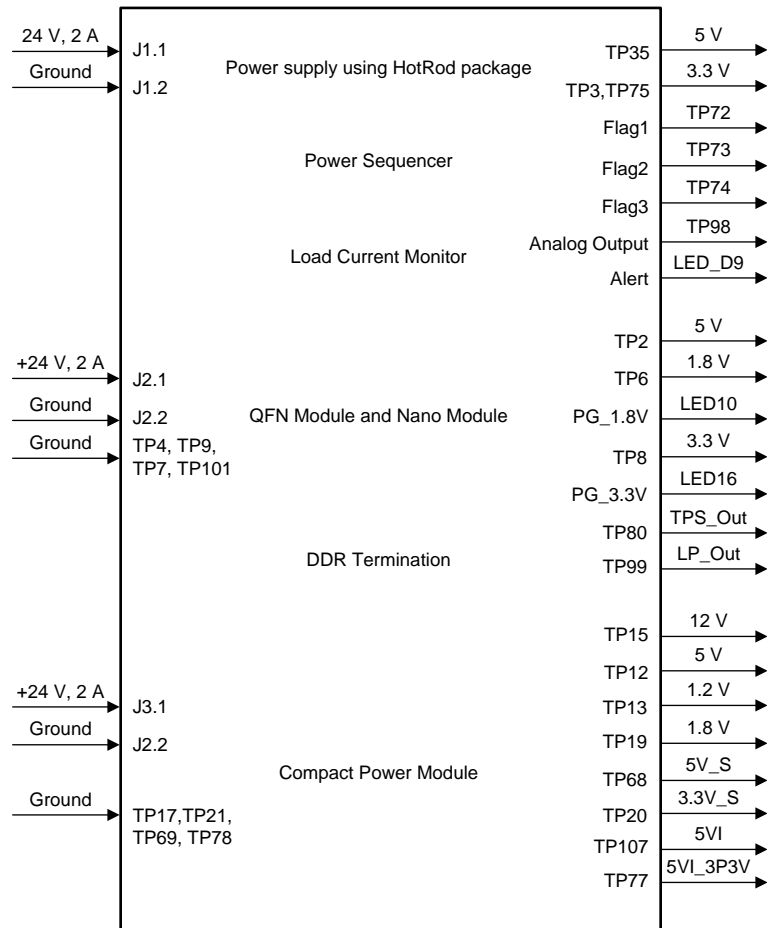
24 V, 2 A
J1.1
Ground
J1.2

Power supply using HotRod package

TP35
5 V
TP3,TP75
3.3 V
Flag1
TP72

Power Sequencer

Flag2
TP73
Flag3
TP74

Load Current Monitor

Analog Output
TP98
Alert
LED_D9

+24 V, 2 A
J2.1
Ground
J2.2
Ground
TP4, TP9, TP7, TP101

QFN Module and Nano Module

TP2
5 V
TP6
1.8 V
PG_1.8V
LED10
TP8
3.3 V
PG_3.3V
LED16
TP80
TPS_Out

DDR Termination

TP99
LP_Out

+24 V, 2 A
J3.1
Ground
J2.2
Ground
TP17,TP21, TP69, TP78

Compact Power Module

TP15
12 V
TP12
5 V
TP13
1.2 V
TP19
1.8 V
TP68
5V_S
TP20
3.3V_S
TP107
5VI
TP77
5VI_3P3V